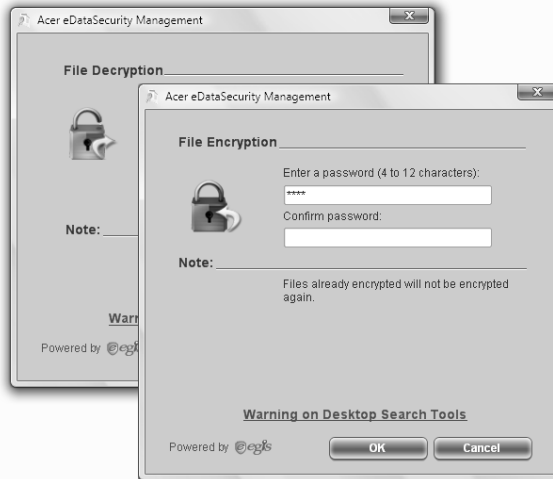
Acer eDataSecurity Management

File Decryption

Note:

Warn

Powered by egis

Acer eDataSecurity Management

File Encryption

Enter a password (4 to 12 characters):

****

Confirm password:

Note:

Files already encrypted will not be encrypted again.

Warning on Desktop Search Tools

Powered by egis

OK

Cancel